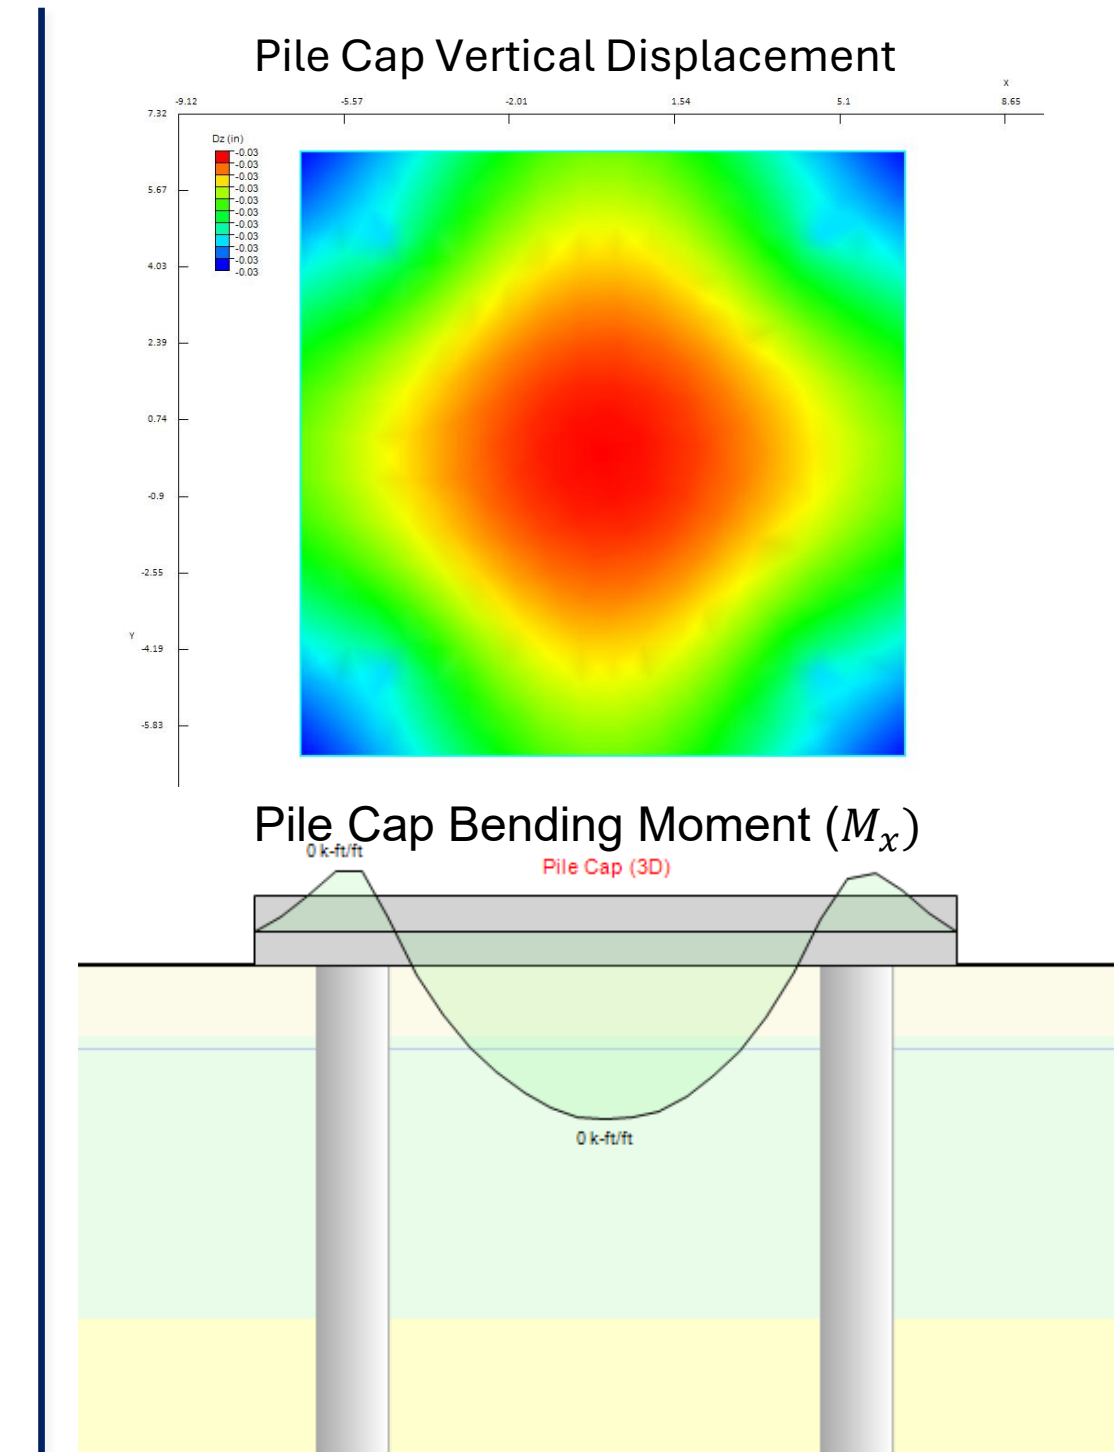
Pile Cap Vertical Displacement

X

-9.12 -5.57 -2.01 1.54 5.1 8.65

7.32
5.67
4.03
2.39
0.74
-0.9
-2.55
-4.19
-5.83

Y

Dz (in)
-0.03
-0.03
-0.03
-0.03
-0.03
-0.03
-0.03
-0.03
-0.03
-0.03
-0.03

Pile Cap Bending Moment ($M_x$)

0 k-ft/ft

Pile Cap (3D)

0 k-ft/ft